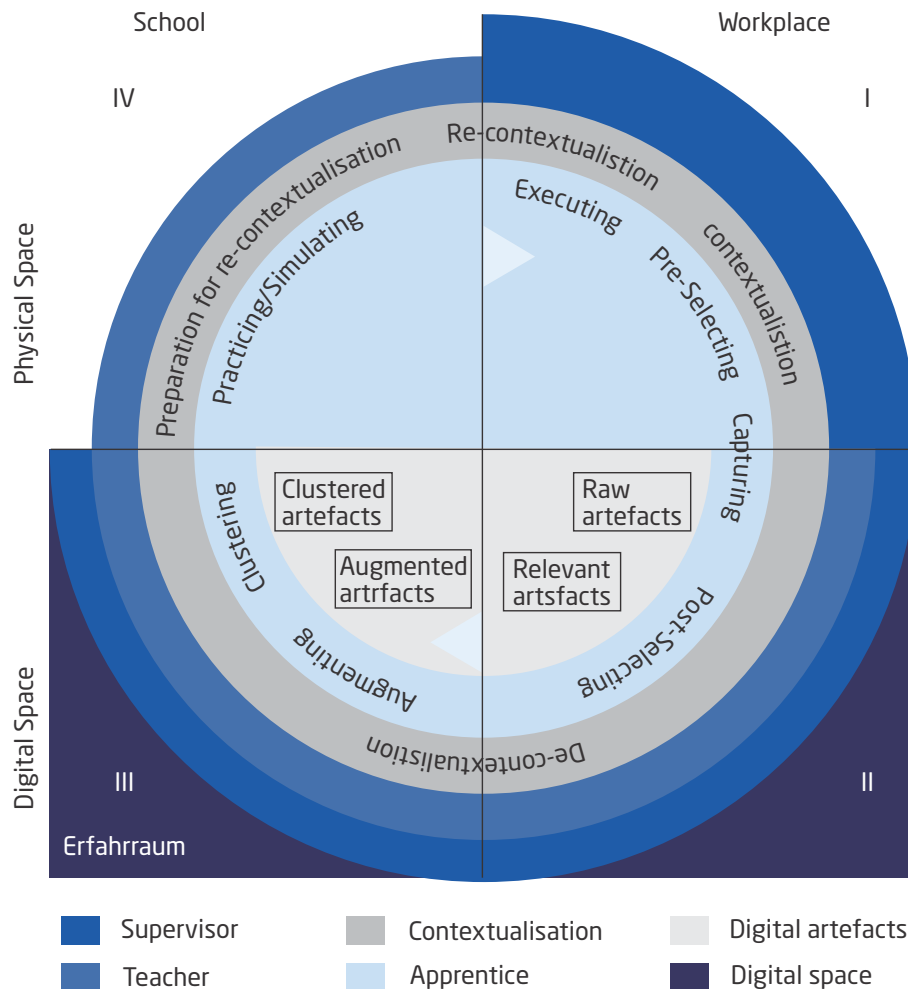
School

Workplace

IV

I

Physical Space

Re-contextualistion

Preparation for re-contextualisation

Executing

contextualistion

Practicing/Simulating

Pre-Selecting

Capturing

Clustering

Clustered artefacts

Raw artefacts

Augmented artrfacts

Relevant artsfacts

Post-Selecting

Augmenting

De-contextualistion

Digital Space

III

II

Erfahrraum

Supervisor

Contextualisation

Digital artefacts

Teacher

Apprentice

Digital space